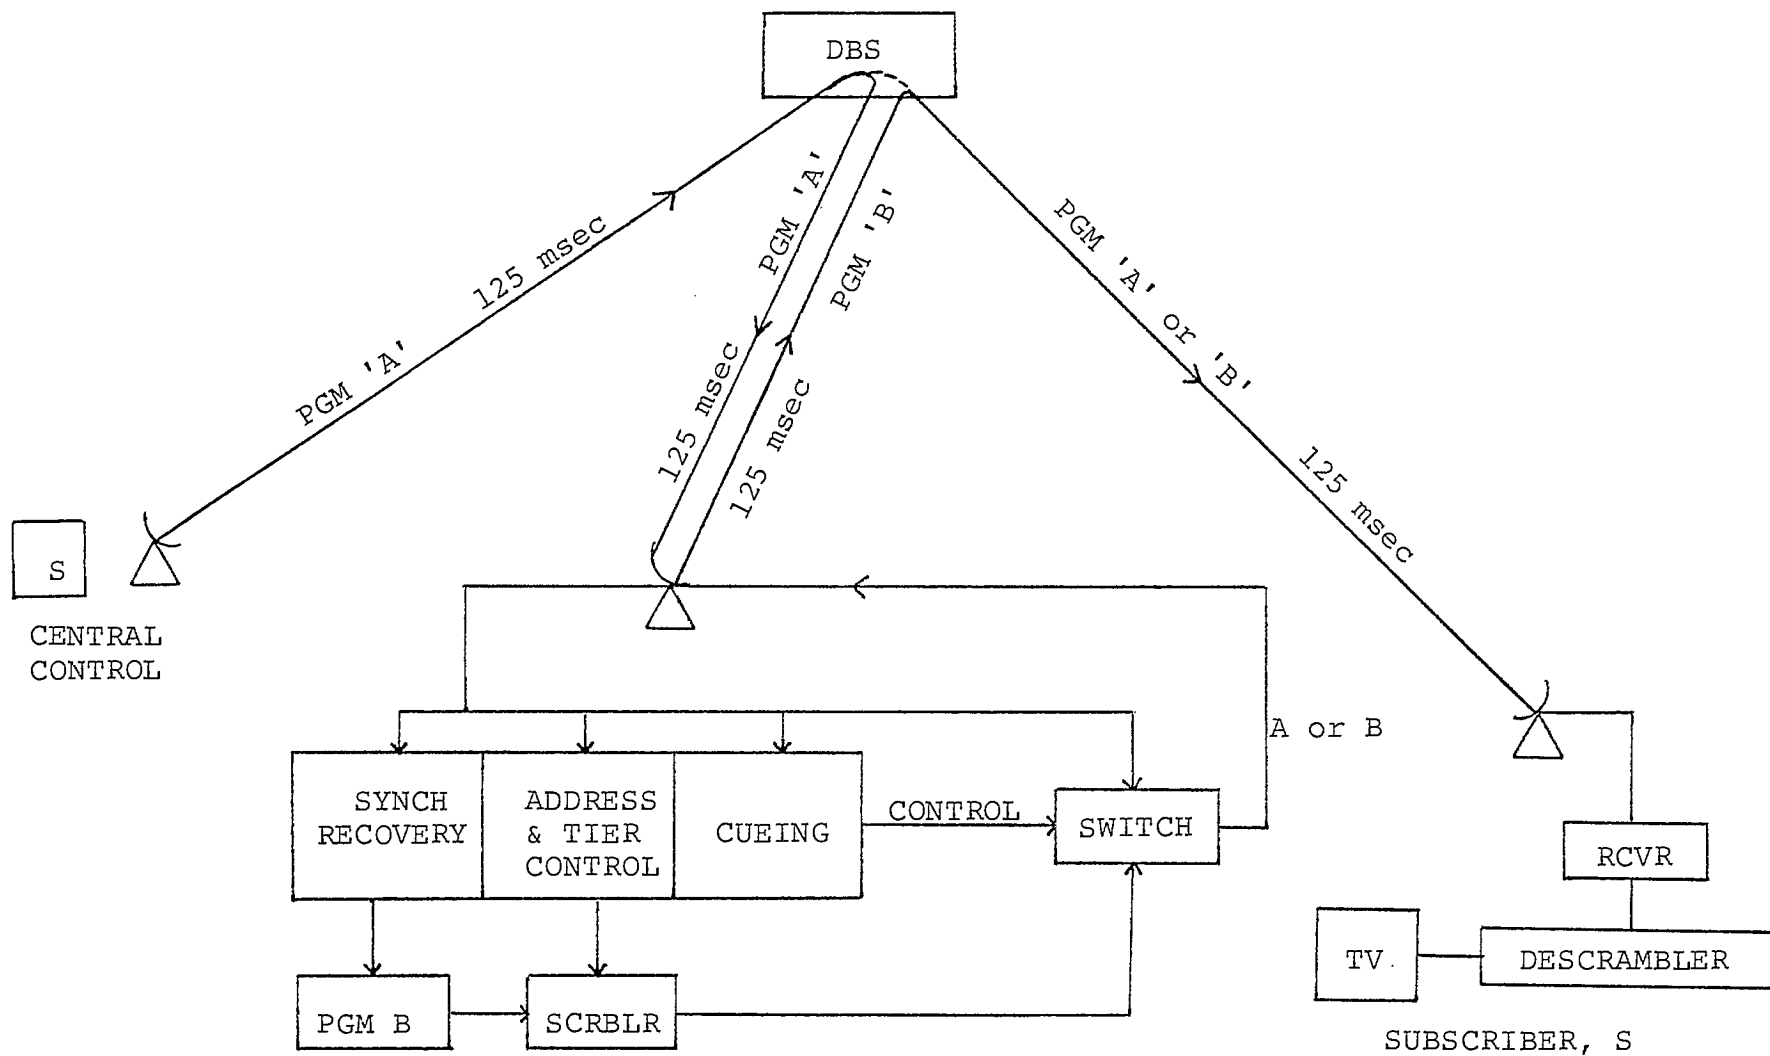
DBS

PGM 'A'
125 msec

PGM 'A'
125 msec

PGM 'B'
125 msec

PGM 'A' or 'B'
125 msec

S

CENTRAL CONTROL

A or B

SYNCH RECOVERY

ADDRESS & TIER CONTROL

CUEING

CONTROL

SWITCH

RCVR

PGM B

SCRBLR

TV

DESCRAMBLER

SUBSCRIBER, S